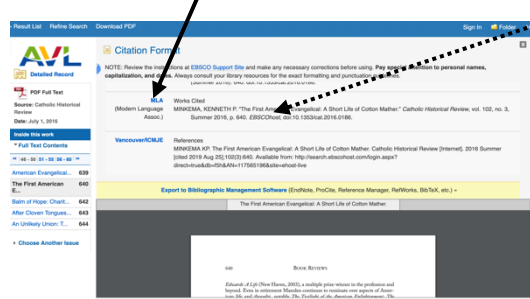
« Result List Refine Search Download PDF

Sign In Folder

AVL

Detailed Record

PDF Full Text

Source: Catholic Historical Review

Date: July 1, 2016

Inside this work

Full Text Contents

« 46 | 50 | 51 | 52 | 58 | 60 »

American Evangelical... 639

The First American E... 640

Balm of Hope: Charit... 642

After Cloven Tongues... 643

An Unlikely Union: T... 644

Choose Another Issue

Citation Format

NOTE: Review the instructions at EBSCO Support Site and make any necessary corrections before using. Pay special attention to personal names, capitalization, and dates. Always consult your library resources for the exact formatting and punctuation guidelines.

Summer 2016, p. 640. EBSCOhost, doi:10.1353/cat.2016.0186.

MLA (Modern Language Assoc.)

Works Cited

MINKEMA, KENNETH P. "The First American Evangelical: A Short Life of Cotton Mather." Catholic Historical Review, vol. 102, no. 3, Summer 2016, p. 640. EBSCOhost, doi:10.1353/cat.2016.0186.

Vancouver/ICMJE

References

MINKEMA KP. The First American Evangelical: A Short Life of Cotton Mather. Catholic Historical Review [Internet]. 2016 Summer [cited 2019 Aug 25];102(3):640. Available from: http://search.ebscohost.com/login.aspx?direct=true&db=f5h&AN=117565196&site=ehost-live

Export to Bibliographic Management Software (EndNote, ProCite, Reference Manager, RefWorks, BibTeX, etc.) »

The First American Evangelical: A Short Life of Cotton Mather.

640 BOOK REVIEWS

Edwards: A Life (New Haven, 2003), a multiple prize-winner in the profession and beyond. Even in retirement Marsden continues to resuscitate core aspects of American life and thought, notably The Twilight of the American Enlightenment